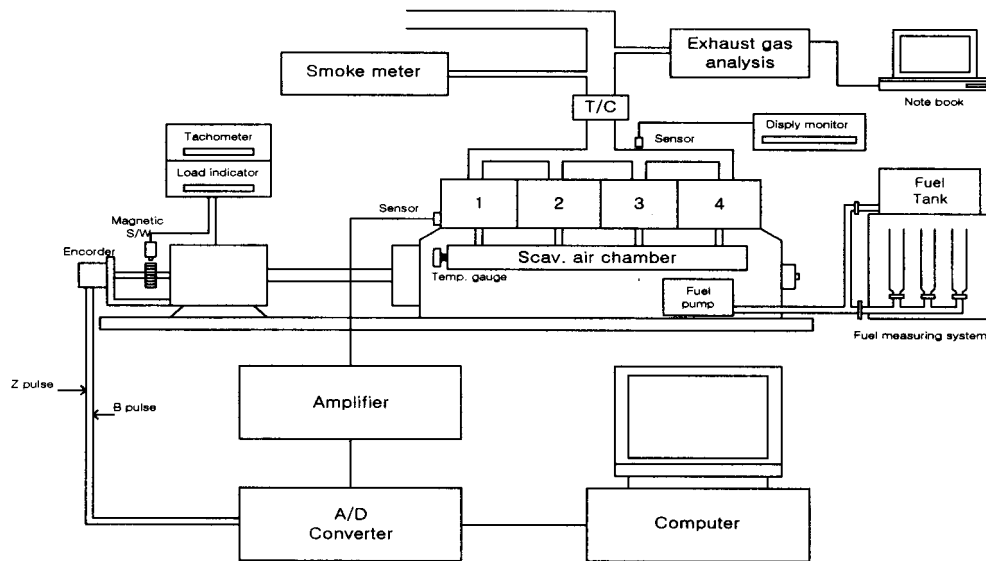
Exhaust gas analysis

Note book

Smoke meter

T/C

Sensor

Disply monitor

Tachometer

Load indicator

Magnetic S/W

Encorder

Sensor

1

2

3

4

Fuel Tank

Scav. air chamber

Temp. gauge

Fuel pump

Fuel measuring system

Z pulse

B pulse

Amplifier

A/D Converter

Computer